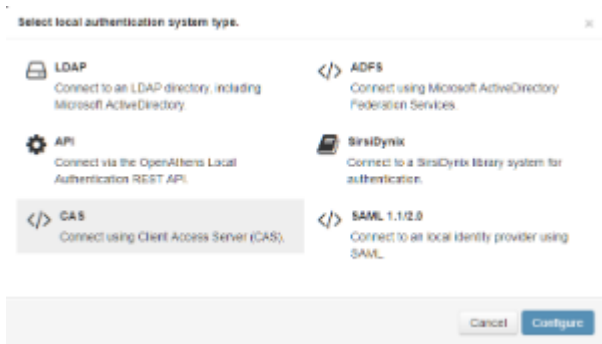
Select local authentication system type.

×

LDAP
Connect to an LDAP directory, including Microsoft ActiveDirectory.

</> ADFS
Connect using Microsoft ActiveDirectory Federation Services.

API
Connect via the OpenAthens Local Authentication REST API.

SirsiDynix
Connect to a SirsiDynix library system for authentication.

</> CAS
Connect using Client Access Server (CAS).

</> SAML 1.1/2.0
Connect to an local identity provider using SAML.

Cancel
Configure